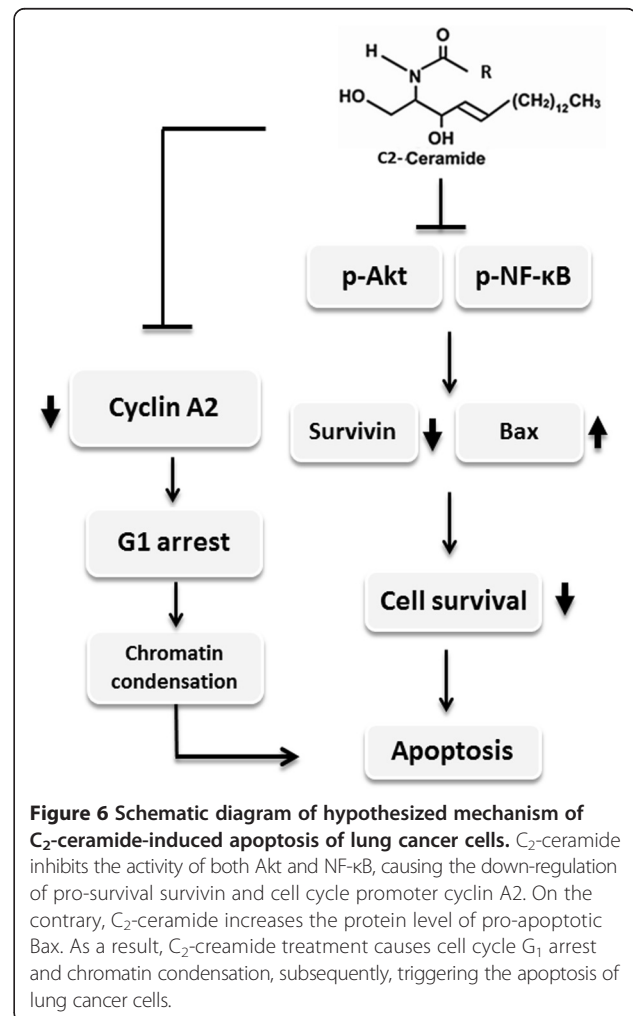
H O R HO N $(CH_2)_{12}CH_3$ OH C2-Ceramide

p-Akt

p-NF-κB

Cyclin A2

Survivin

Bax

G1 arrest

Cell survival

Chromatin condensation

Apoptosis

**Figure 6 Schematic diagram of hypothesized mechanism of $C_2$-ceramide-induced apoptosis of lung cancer cells.** $C_2$-ceramide inhibits the activity of both Akt and NF-κB, causing the down-regulation of pro-survival survivin and cell cycle promoter cyclin A2. On the contrary, $C_2$-ceramide increases the protein level of pro-apoptotic Bax. As a result, $C_2$-creamide treatment causes cell cycle $G_1$ arrest and chromatin condensation, subsequently, triggering the apoptosis of lung cancer cells.